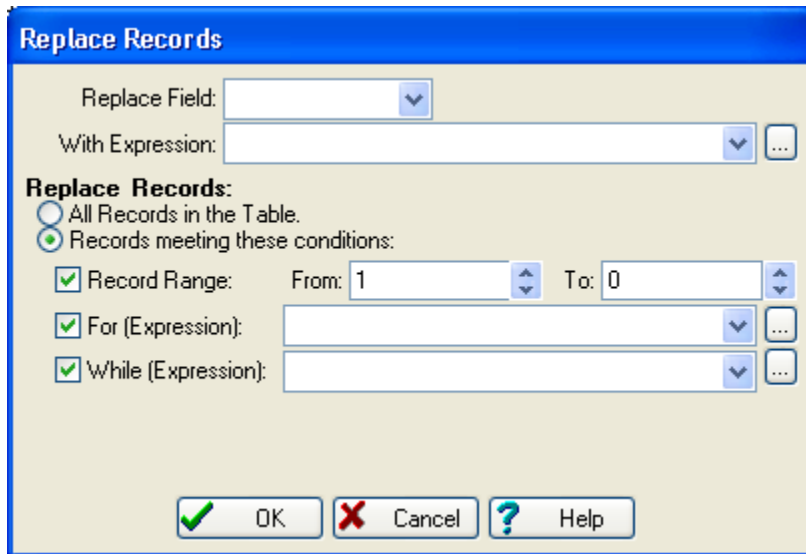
Replace Records

Replace Field:

With Expression:

...

Replace Records:

All Records in the Table.

Records meeting these conditions:

Record Range:

From: 1

To: 0

For (Expression):

...

While (Expression):

...

OK

Cancel

Help